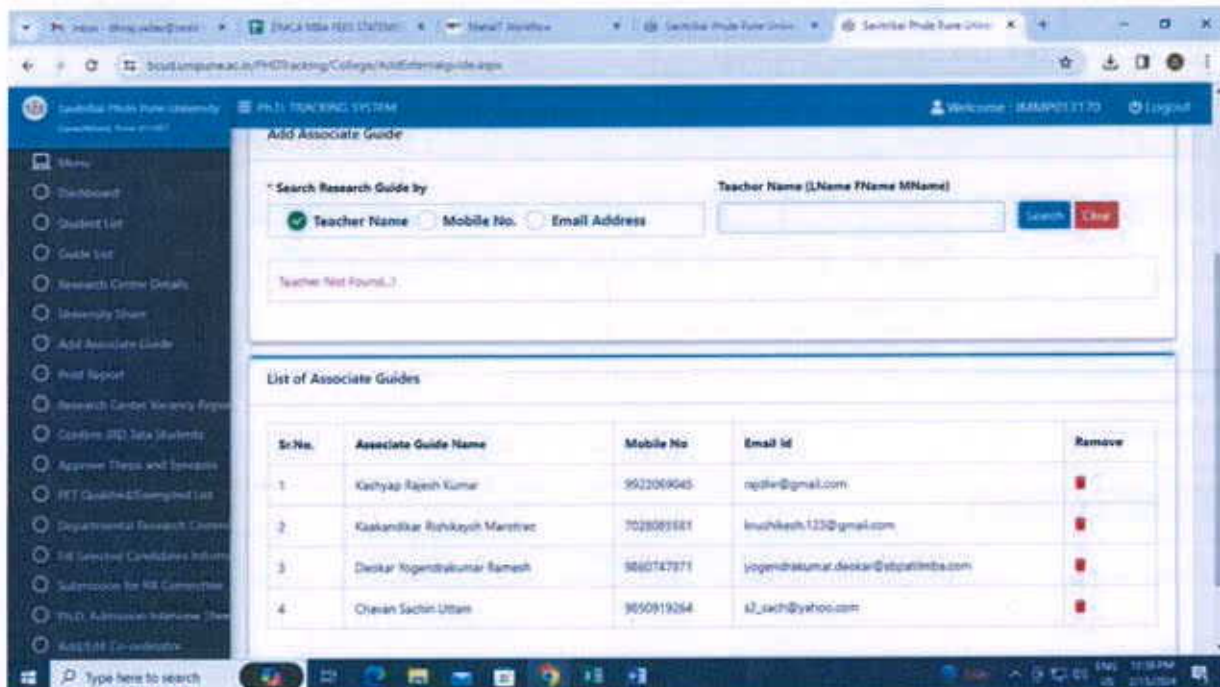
Savitribai Phule Pune University
Ph.D. TRACKING SYSTEM
Welcome : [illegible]
Logout

Menu
Dashboard
Student List
Guide List
Research Centre Details
University Share
Add Associate Guide
Print Report
Research Center Vacancy Report
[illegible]
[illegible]
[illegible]
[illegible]
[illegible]
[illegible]
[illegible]

Add Associate Guide

* Search Research Guide by
Teacher Name
Mobile No.
Email Address

Teacher Name (LName FName MName)

Search
Clear

Teacher Not Found...!

List of Associate Guides

| Sr.No. | Associate Guide Name | Mobile No | Email Id | Remove |
|---|---|---|---|---|
| 1 | Kashyap Rajesh Kumar | 9922069045 | rajdkr@gmail.com | |
| 2 | Kaakandikar Rishikaysh Marotrao | 7028083581 | krushikesh.123@gmail.com | |
| 3 | Deokar Yogendrakumar Ramesh | 9860747871 | yogendrakumar.deokar@sbpatilmba.com | |
| 4 | Chavan Sachin Uttam | 9850919264 | s2_sach@yahoo.com | |

Type here to search